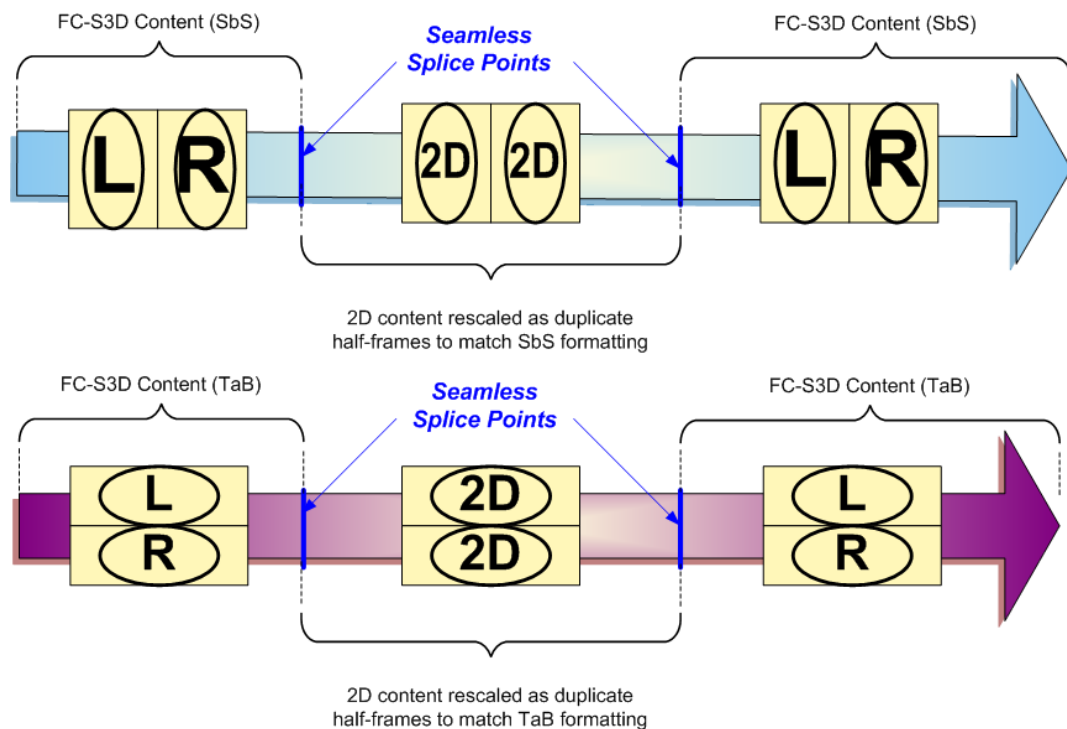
FC-S3D Content (SbS)

Seamless Splice Points

FC-S3D Content (SbS)

L R

2D 2D

L R

2D content rescaled as duplicate half-frames to match SbS formatting

FC-S3D Content (TaB)

Seamless Splice Points

FC-S3D Content (TaB)

L R

2D 2D

L R

2D content rescaled as duplicate half-frames to match TaB formatting